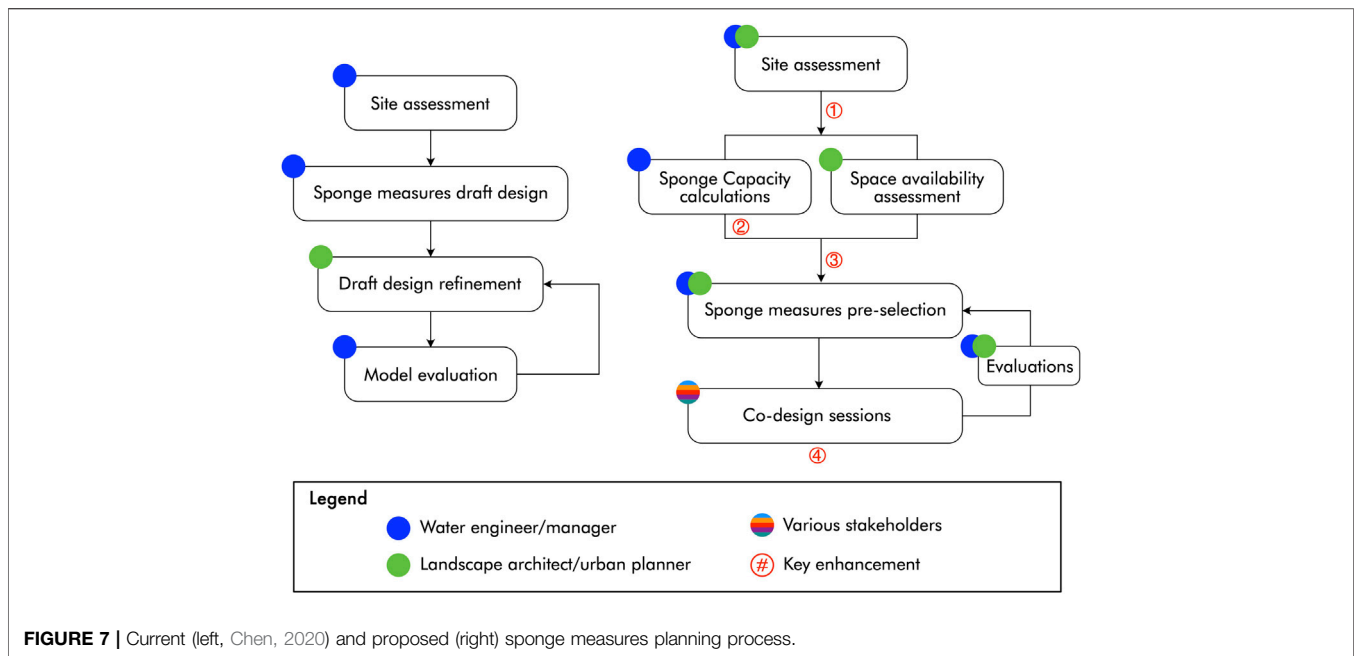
Site assessment

Sponge measures draft design

Draft design refinement

Model evaluation

Site assessment

①

Sponge Capacity calculations

Space availability assessment

②

③

Sponge measures pre-selection

Evaluations

Co-design sessions

④

Legend

Water engineer/manager

Landscape architect/urban planner

Various stakeholders

# Key enhancement

FIGURE 7 | Current (left, Chen, 2020) and proposed (right) sponge measures planning process.